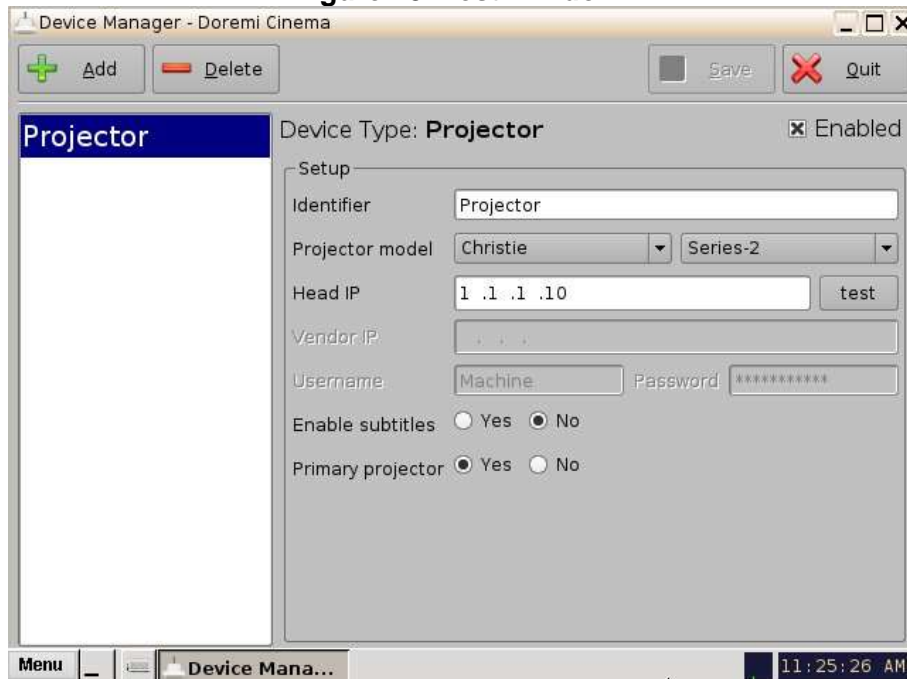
Device Manager - Doremi Cinema

Add
Delete
Save
Quit

Projector

Device Type: **Projector**
Enabled

Setup
Identifier Projector
Projector model Christie Series-2
Head IP 1 .1 .1 .10 test
Vendor IP . . .
Username Machine Password ***********
Enable subtitles Yes No
Primary projector Yes No

Menu
Device Mana...
11:25:26 AM